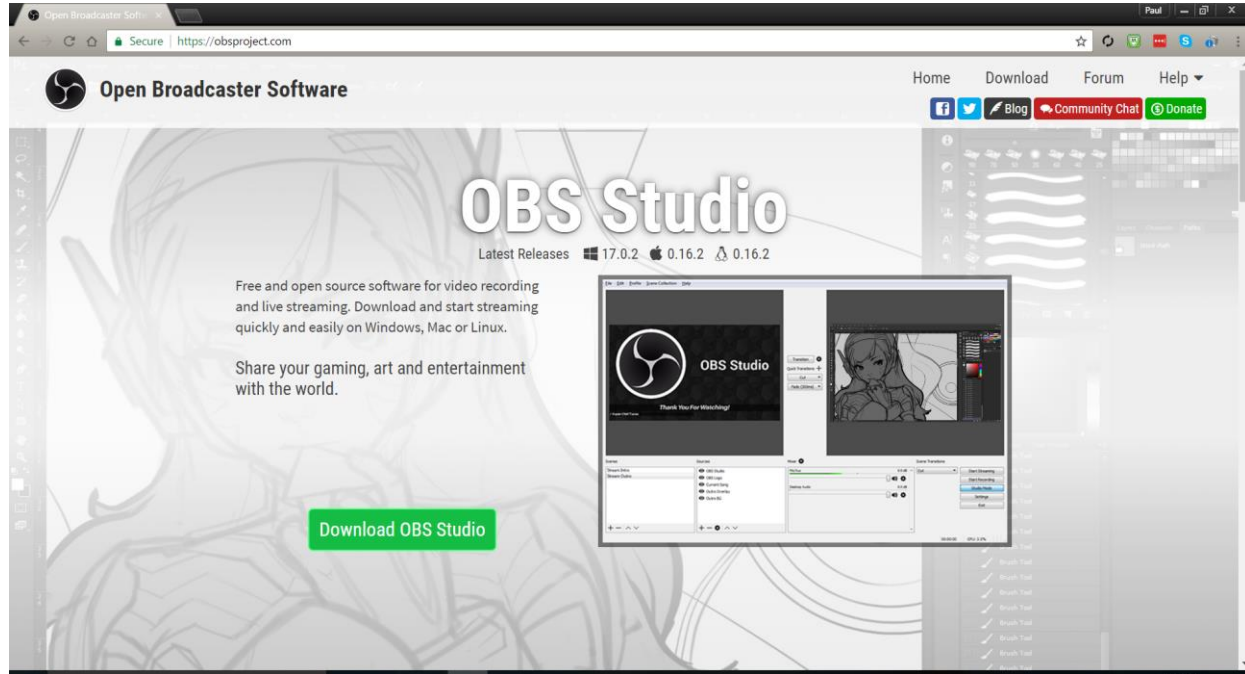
Open Broadcaster Softw
Paul
Secure | https://obsproject.com

Open Broadcaster Software

Home Download Forum Help
Blog Community Chat Donate

OBS Studio

Latest Releases 17.0.2 0.16.2 0.16.2

Free and open source software for video recording and live streaming. Download and start streaming quickly and easily on Windows, Mac or Linux.

Share your gaming, art and entertainment with the world.

File Edit Profile Scene Collection Help
OBS Studio
Thank You For Watching!
Scenes Sources Mixer Scene Transitions
Start Streaming
Start Recording
Studio Mode
Settings
Exit

Download OBS Studio